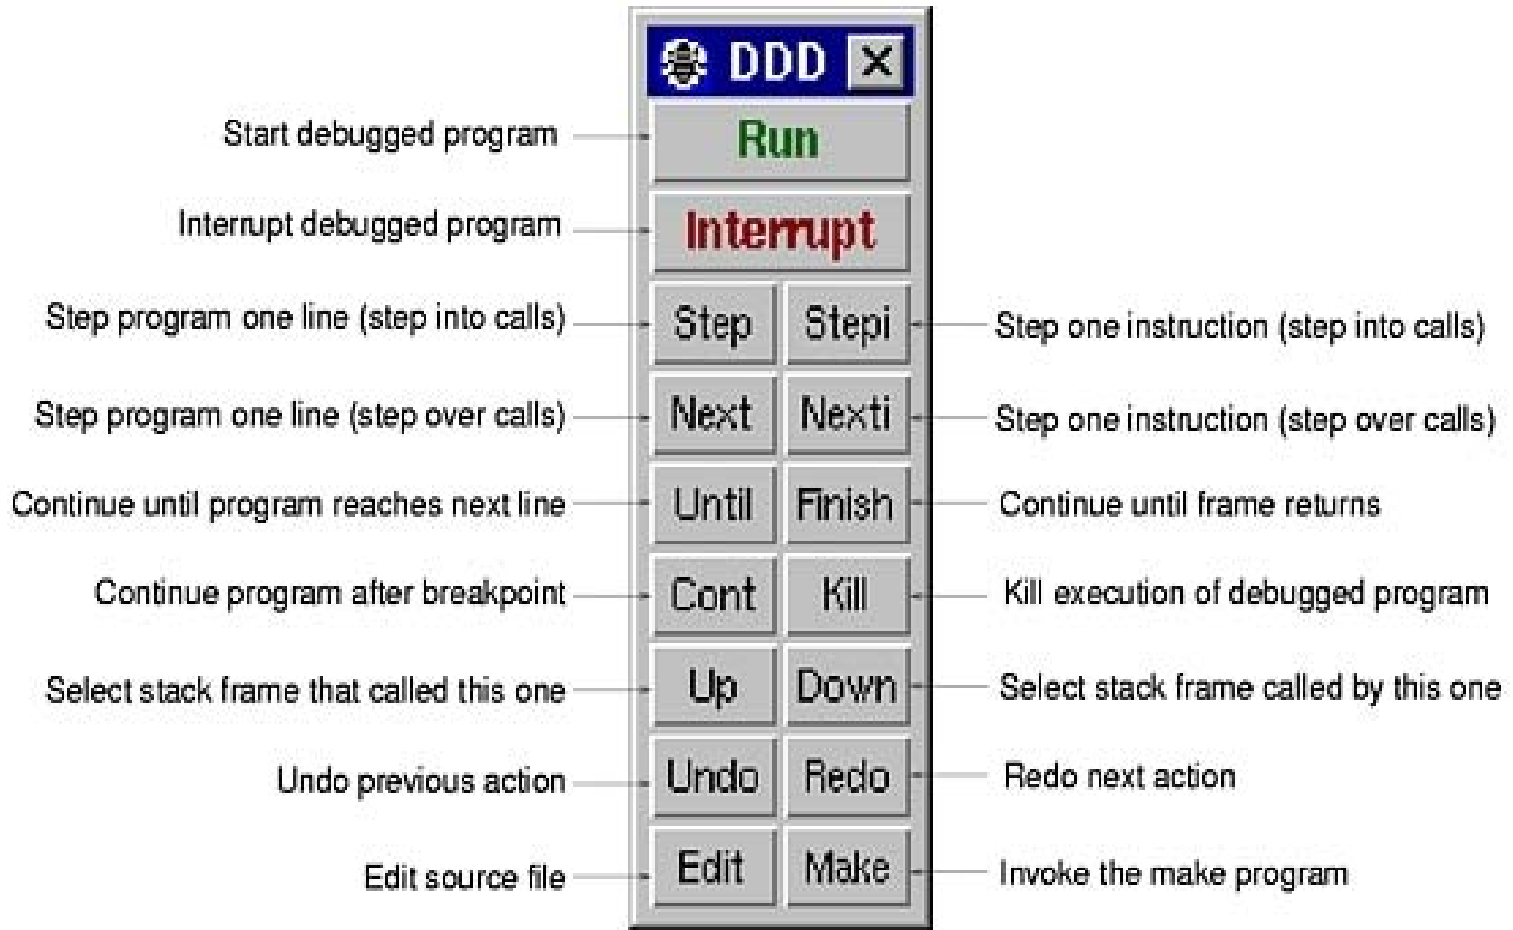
DDD X

Start debugged program — Run

Interrupt debugged program — Interrupt

Step program one line (step into calls) — Step | Stepi — Step one instruction (step into calls)

Step program one line (step over calls) — Next | Nexti — Step one instruction (step over calls)

Continue until program reaches next line — Until | Finish — Continue until frame returns

Continue program after breakpoint — Cont | Kill — Kill execution of debugged program

Select stack frame that called this one — Up | Down — Select stack frame called by this one

Undo previous action — Undo | Redo — Redo next action

Edit source file — Edit | Make — Invoke the make program